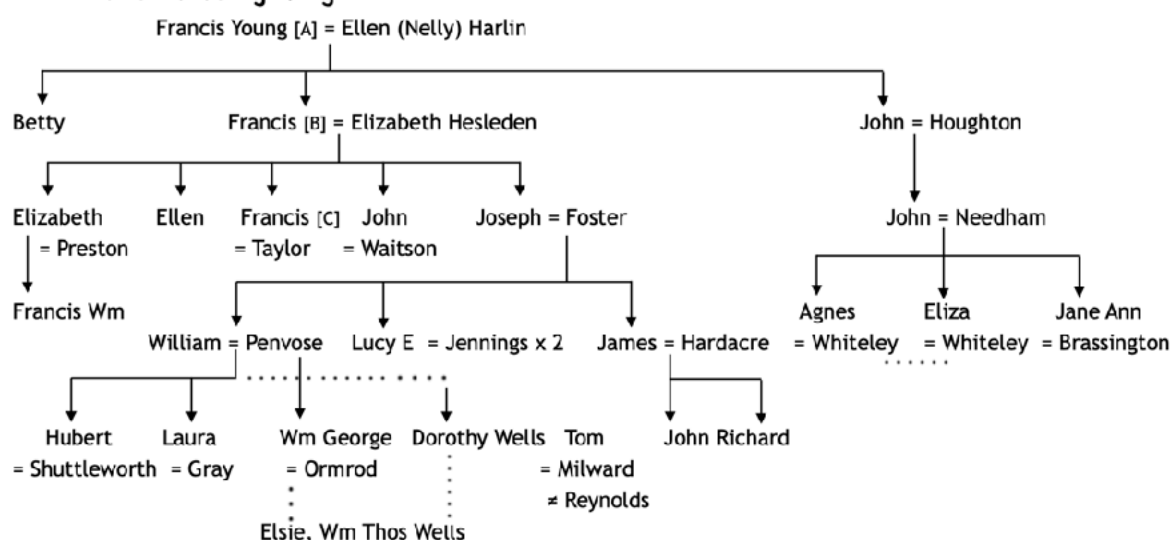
Francis Young [A] = Ellen (Nelly) Harlin

Betty

Francis [B] = Elizabeth Hesleden

John = Houghton

Elizabeth = Preston

Ellen

Francis [C] = Taylor

John = Waitson

Joseph = Foster

John = Needham

Francis Wm

William = Penvose

Lucy E = Jennings x 2

James = Hardacre

Agnes = Whiteley

Eliza = Whiteley

Jane Ann = Brassington

Hubert = Shuttleworth

Laura = Gray

Wm George = Ormrod

Dorothy Wells

Tom = Milward ≠ Reynolds

John Richard

Elsie, Wm Thos Wells